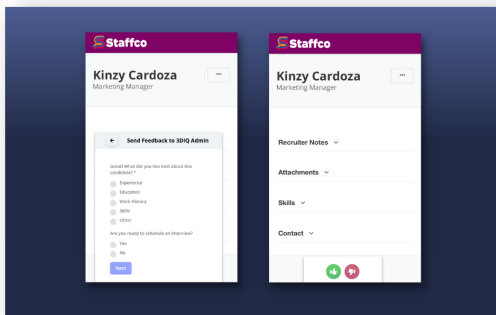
Staffco

Kinzy Cardoza
Marketing Manager

···

←
Send Feedback to 3DIQ Admin

Great! What did you like best about this candidate? *

Experience
Education
Work History
Skills
Other

Are you ready to schedule an interview?

Yes
No

Next

Staffco

Kinzy Cardoza
Marketing Manager

···

Recruiter Notes ⌄

Attachments ⌄

Skills ⌄

Contact ⌄